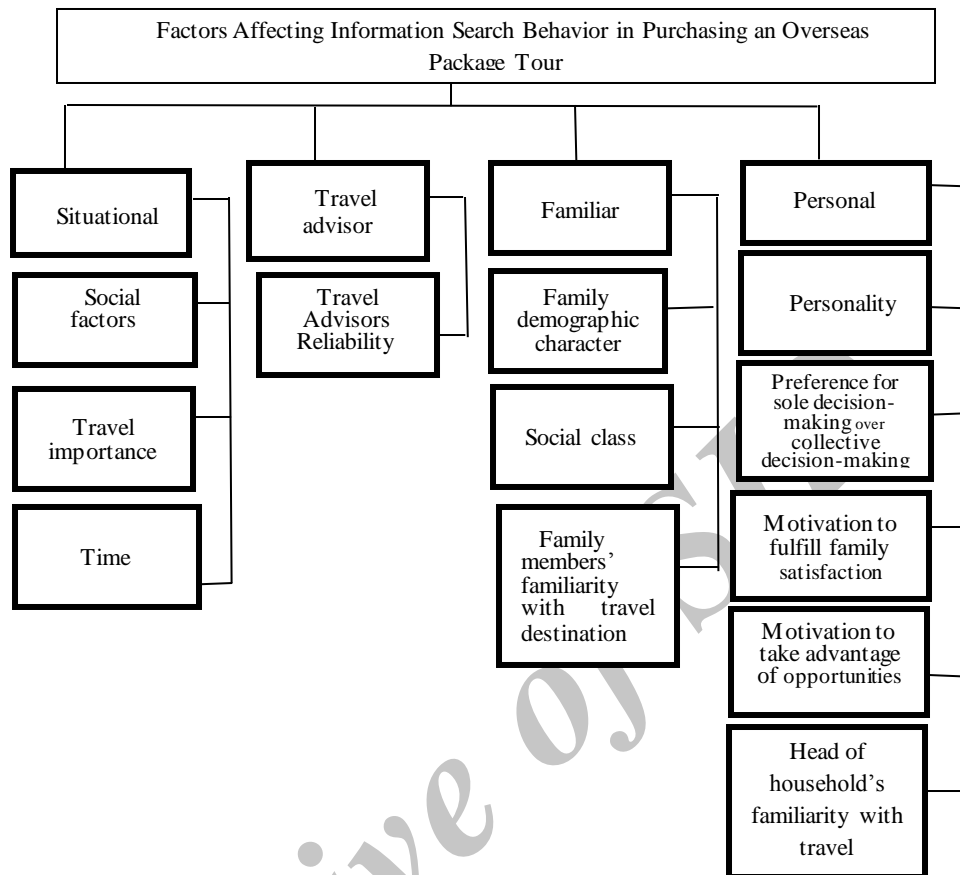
Factors Affecting Information Search Behavior in Purchasing an Overseas Package Tour

Situational

Social factors

Travel importance

Time

Travel advisor

Travel Advisors Reliability

Familiar

Family demographic character

Social class

Family members' familiarity with travel destination

Personal

Personality

Preference for sole decision-making over collective decision-making

Motivation to fulfill family satisfaction

Motivation to take advantage of opportunities

Head of household's familiarity with travel